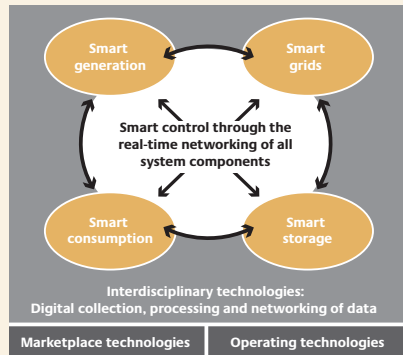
Smart generation

Smart grids

Smart control through the real-time networking of all system components

Smart consumption

Smart storage

Interdisciplinary technologies: Digital collection, processing and networking of data

Marketplace technologies

Operating technologies